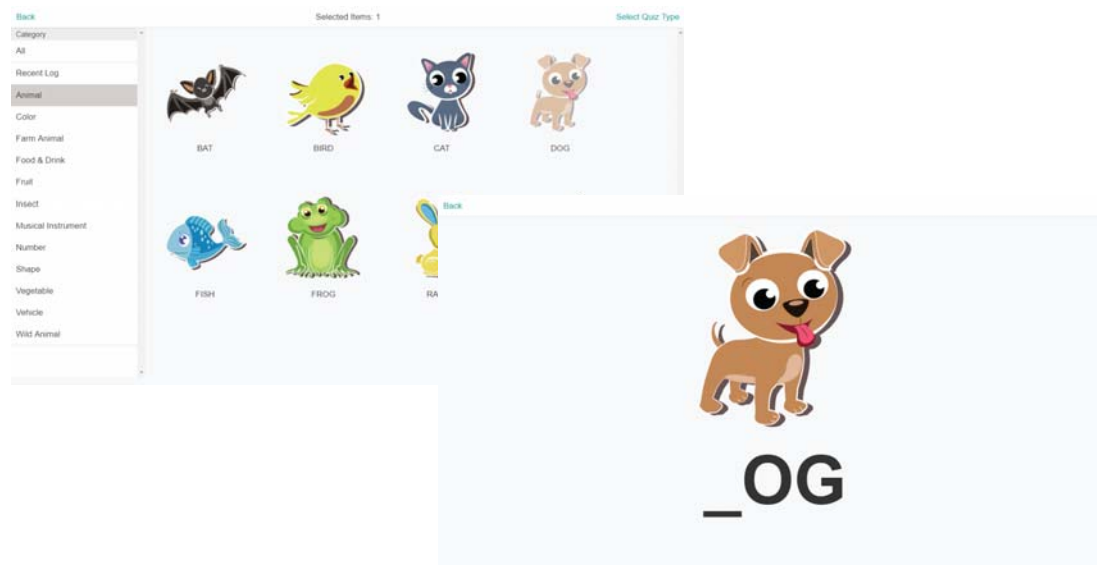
Back
Selected Items: 1
Select Quiz Type

Category
All
Recent Log
Animal
Color
Farm Animal
Food & Drink
Fruit
Insect
Musical Instrument
Number
Shape
Vegetable
Vehicle
Wild Animal

BAT
BIRD
CAT
DOG
FISH
FROG
RA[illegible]

Back

_OG